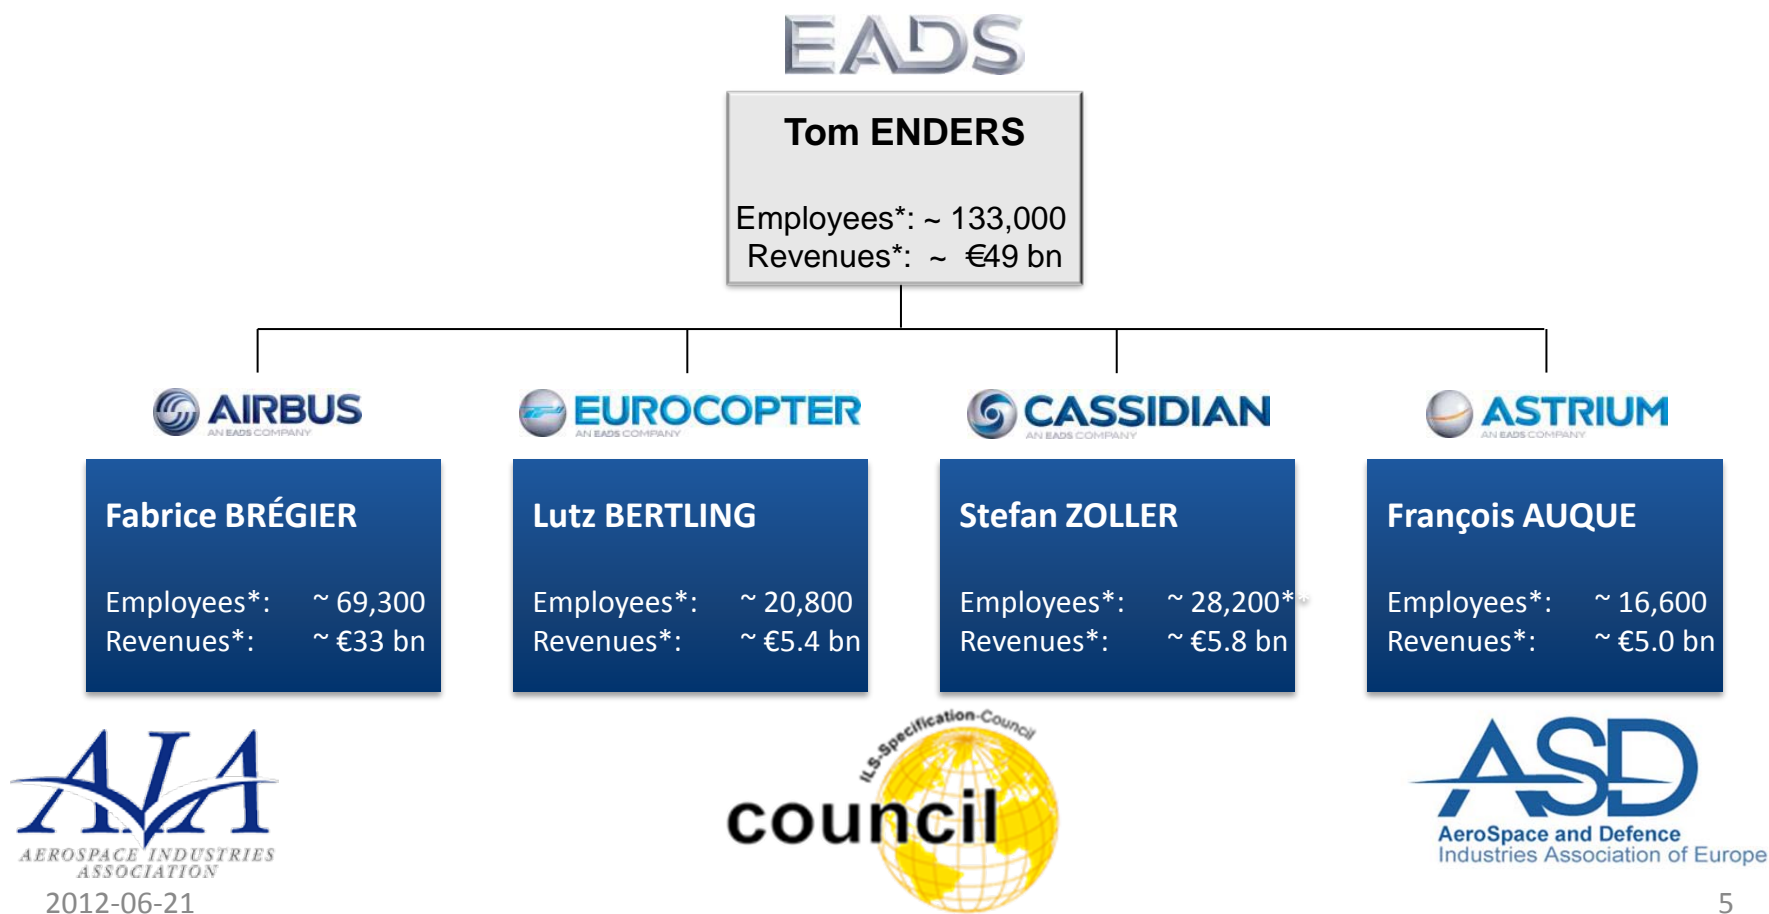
EADS

Tom ENDERS

Employees*: ~ 133,000
Revenues*: ~ €49 bn

AIRBUS
AN EADS COMPANY

EUROCOPTER
AN EADS COMPANY

CASSIDIAN
AN EADS COMPANY

ASTRIUM
AN EADS COMPANY

Fabrice BRÉGIER

Employees*: ~ 69,300
Revenues*: ~ €33 bn

Lutz BERTLING

Employees*: ~ 20,800
Revenues*: ~ €5.4 bn

Stefan ZOLLER

Employees*: ~ 28,200**
Revenues*: ~ €5.8 bn

François AUQUE

Employees*: ~ 16,600
Revenues*: ~ €5.0 bn

AIA
AEROSPACE INDUSTRIES ASSOCIATION

ILS-Specification-Council
council

ASD
AeroSpace and Defence Industries Association of Europe

2012-06-21

5